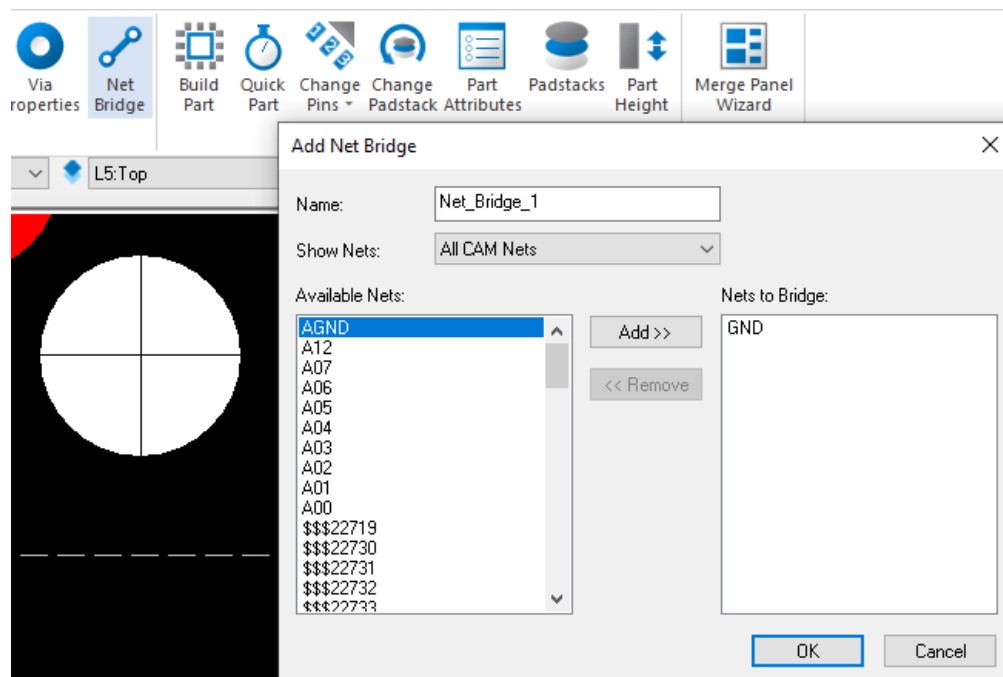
Via roperties
Net Bridge
Build Part
Quick Part
Change Pins
Change Padstack
Part Attributes
Padstacks
Part Height
Merge Panel Wizard

L5:Top

Add Net Bridge

Name: Net_Bridge_1
Show Nets: All CAM Nets
Available Nets:
AGND
A12
A07
A06
A05
A04
A03
A02
A01
A00
$$$22719
$$$22730
$$$22731
$$$22732
$$$22733

Add >>
<< Remove

Nets to Bridge:
GND

OK
Cancel